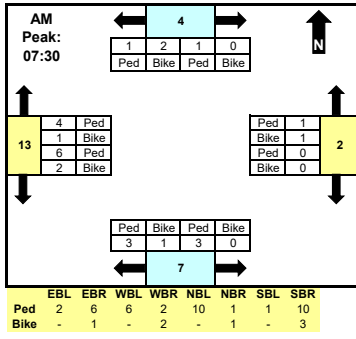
AM Peak: 07:30

4

| 1 | 2 | 1 | 0 |
|---|---|---|---|
| Ped | Bike | Ped | Bike |

N

13

| 4 | Ped |
|---|---|
| 1 | Bike |
| 6 | Ped |
| 2 | Bike |

| Ped | 1 |
|---|---|
| Bike | 1 |
| Ped | 0 |
| Bike | 0 |

2

| Ped | Bike | Ped | Bike |
|---|---|---|---|
| 3 | 1 | 3 | 0 |

7

| | EBL | EBR | WBL | WBR | NBL | NBR | SBL | SBR |
|---|---|---|---|---|---|---|---|---|
| Ped | 2 | 6 | 6 | 2 | 10 | 1 | 1 | 10 |
| Bike | - | 1 | - | 2 | - | 1 | - | 3 |